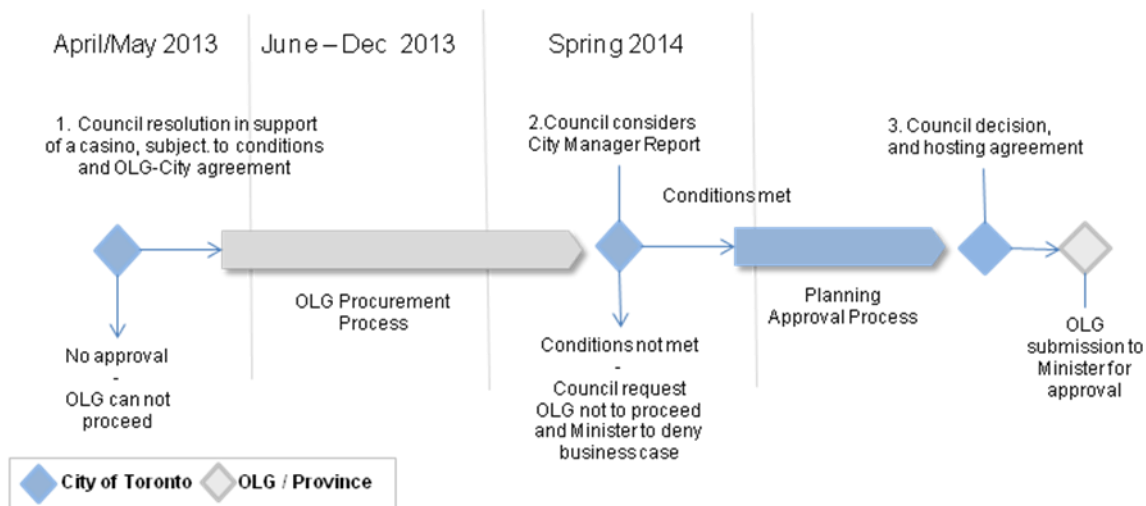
April/May 2013

June – Dec 2013

Spring 2014

1. Council resolution in support of a casino, subject. to conditions and OLG-City agreement

2.Council considers City Manager Report

3. Council decision, and hosting agreement

Conditions met

OLG Procurement Process

Planning Approval Process

No approval - OLG can not proceed

Conditions not met - Council request OLG not to proceed and Minister to deny business case

OLG submission to Minister for approval

City of Toronto

OLG / Province